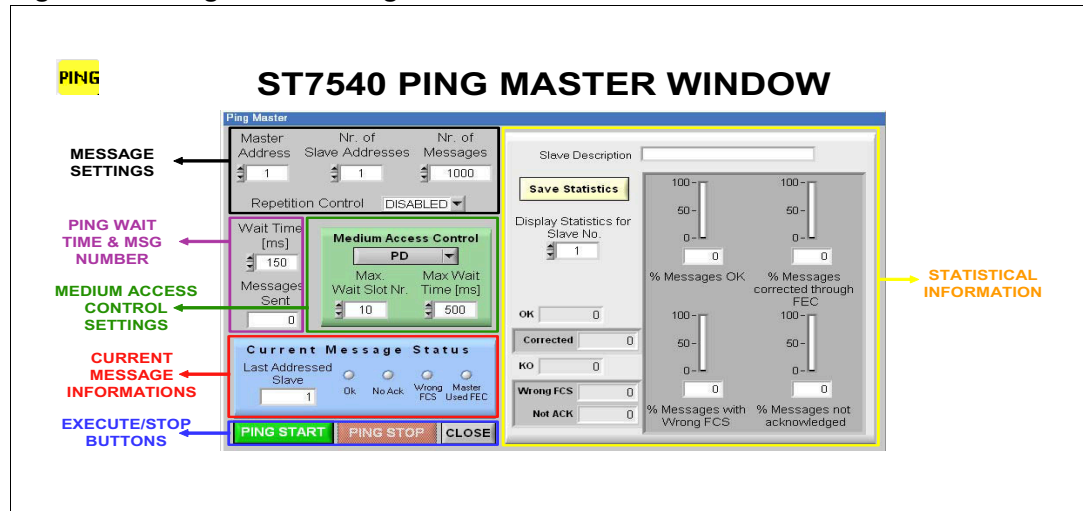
PING

ST7540 PING MASTER WINDOW

Ping Master

MESSAGE SETTINGS

Master Address
1

Nr. of Slave Addresses
1

Nr. of Messages
1000

Repetition Control DISABLED

PING WAIT TIME & MSG NUMBER

Wait Time [ms]
150

Messages Sent
0

MEDIUM ACCESS CONTROL SETTINGS

Medium Access Control
PD

Max. Wait Slot Nr.
10

Max Wait Time [ms]
500

CURRENT MESSAGE INFORMATIONS

Current Message Status

Last Addressed Slave
1

Ok
No Ack
Wrong FCS
Master Used FEC

EXECUTE/STOP BUTTONS

PING START
PING STOP
CLOSE

Slave Description

Save Statistics

Display Statistics for Slave No.
1

OK 0
Corrected 0
KO 0
Wrong FCS 0
Not ACK 0

100-
50-
0-
0
% Messages OK

100-
50-
0-
0
% Messages corrected through FEC

100-
50-
0-
0
% Messages with Wrong FCS

100-
50-
0-
0
% Messages not acknowledged

STATISTICAL INFORMATION